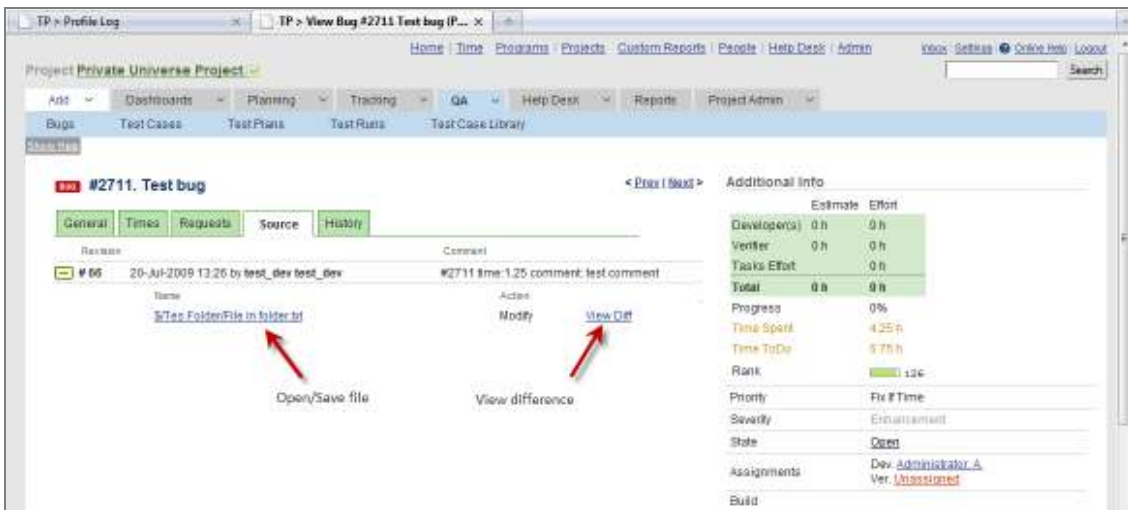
TP > Profile Log × TP > View Bug #2711 Test bug (P... ×

Home | Time | Programs | Projects | Custom Reports | People | Help Desk | Admin

Inbox | Settings | Online Help | Logout

Search

Project Private Universe Project

Add | Dashboards | Planning | Tracking | QA | Help Desk | Reports | Project Admin

Bugs | Test Cases | Test Plans | Test Runs | Test Case Library

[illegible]

Bug #2711. Test bug

< Prev | Next >

General | Times | Requests | Source | History

| Revision | | Comment |
|---|---|---|
| # 86 | 20-Jul-2009 13:26 by test_dev test_dev | #2711 time:1.25 comment: test comment |

| Name | Action | |
|---|---|---|
| $/Tes Folder/File in folder.txt | Modify | View Diff |

Open/Save file

View difference

Additional Info

| | Estimate | Effort |
|---|---|---|
| Developer(s) | 0 h | 0 h |
| Verifier | 0 h | 0 h |
| Tasks Effort | | 0 h |
| Total | 0 h | 0 h |

| | |
|---|---|
| Progress | 0% |
| Time Spent | 4.25 h |
| Time ToDo | 5.75 h |
| Rank | 126 |
| Priority | Fix If Time |
| Severity | Enhancement |
| State | Open |
| Assignments | Dev. Administrator, A. Ver. Unassigned |
| Build | |